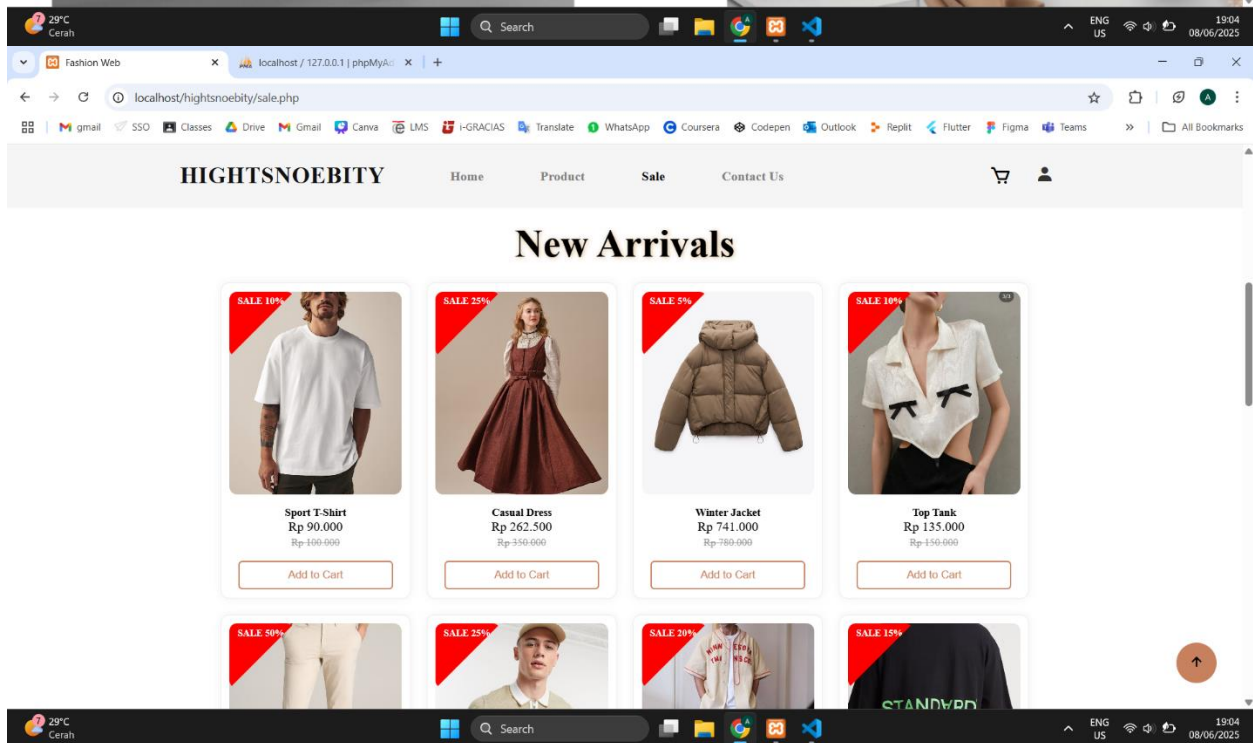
29°C
Cerah
Search
ENG
US
19:04
08/06/2025

Fashion Web
localhost / 127.0.0.1 | phpMyAd
localhost/hightsnoebity/sale.php

gmail SSO Classes Drive Gmail Canva LMS i-GRACIAS Translate WhatsApp Coursera Codepen Outlook Replit Flutter Figma Teams » All Bookmarks

HIGHTSNOEBITY
Home Product Sale Contact Us

New Arrivals

SALE 10%
Sport T-Shirt
Rp 90.000
Rp 100.000
Add to Cart

SALE 25%
Casual Dress
Rp 262.500
Rp 350.000
Add to Cart

SALE 5%
Winter Jacket
Rp 741.000
Rp 780.000
Add to Cart

SALE 10%
Top Tank
Rp 135.000
Rp 150.000
Add to Cart

SALE 50%

SALE 25%

SALE 20%

SALE 15%
STANDARD

29°C
Cerah
Search
ENG
US
19:04
08/06/2025